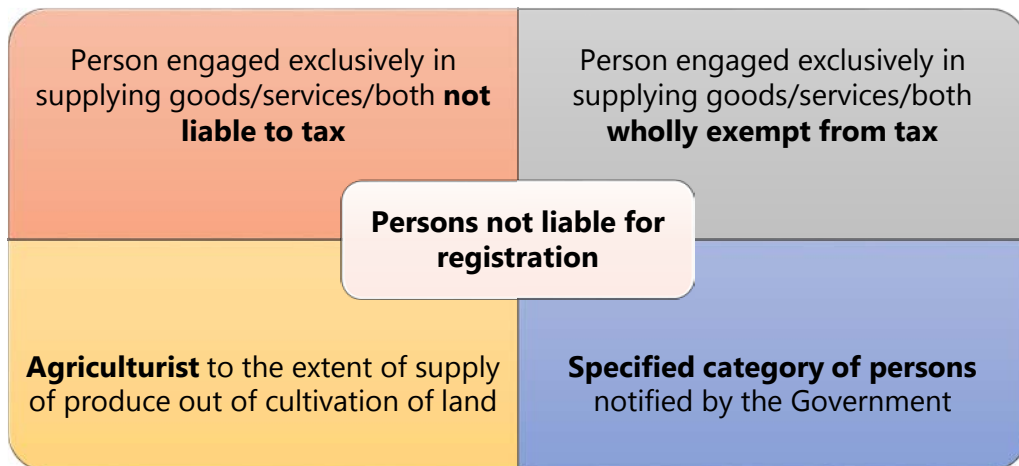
Person engaged exclusively in supplying goods/services/both **not liable to tax**

Person engaged exclusively in supplying goods/services/both **wholly exempt from tax**

**Persons not liable for registration**

**Agriculturist** to the extent of supply of produce out of cultivation of land

**Specified category of persons** notified by the Government